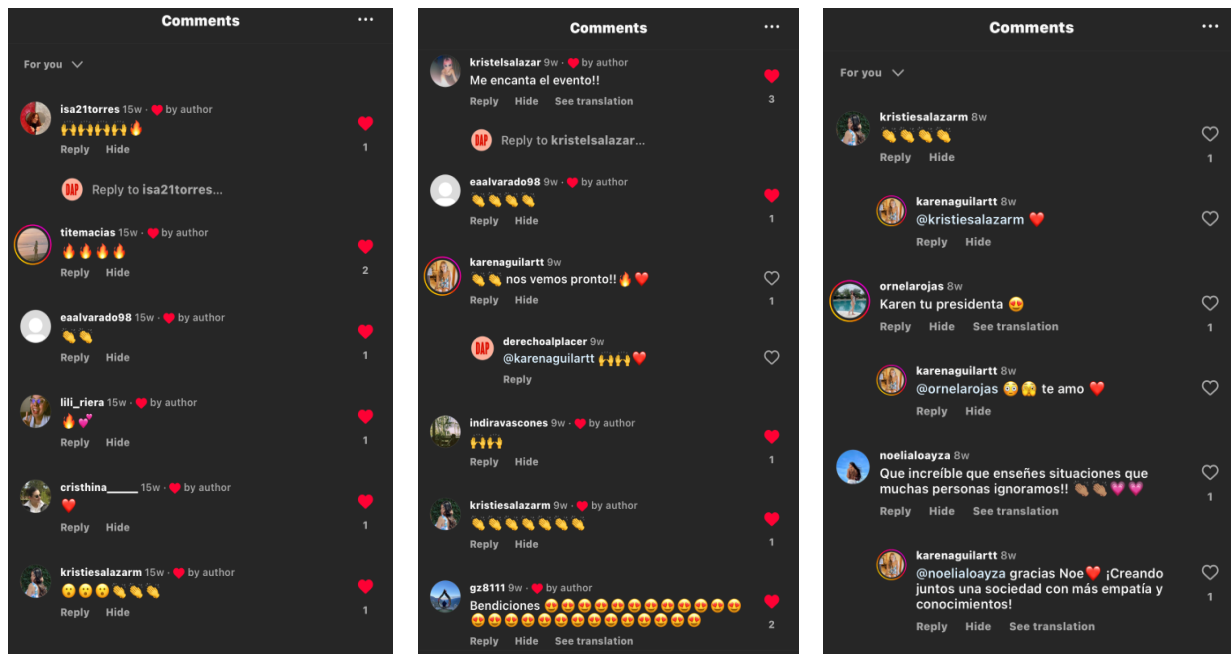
Comments

For you

isa21torres 15w · ❤️ by author
🙌🙌🙌🙌🔥
Reply Hide
1

Reply to isa21torres...

titemacias 15w · ❤️ by author
🔥🔥🔥🔥
Reply Hide
2

eaalvarado98 15w · ❤️ by author
👏👏
Reply Hide
1

lili_riera 15w · ❤️ by author
🔥💕
Reply Hide
1

cristhina_____ 15w · ❤️ by author
❤️
Reply Hide
1

kristiesalazarm 15w · ❤️ by author
😮😮😮👏👏👏
Reply Hide
1

Comments

kristelsalazar 9w · ❤️ by author
Me encanta el evento!!
Reply Hide See translation
3

Reply to kristelsalazar...

eaalvarado98 9w · ❤️ by author
👏👏👏👏
Reply Hide
1

karenaguilartt 9w
👏👏 nos vemos pronto!!🔥❤️
Reply Hide
1

derechoalplacer 9w
@karenaguilartt 🙌🙌❤️
Reply

indiravascones 9w · ❤️ by author
🙌🙌
Reply Hide
1

kristiesalazarm 9w · ❤️ by author
👏👏👏👏👏👏👏
Reply Hide
1

gz8111 9w · ❤️ by author
Bendiciones 😍😍😍😍😍😍😍😍😍😍😍😍😍😍😍😍😍😍😍😍😍😍😍😍😍😍
Reply Hide See translation
2

Comments

For you

kristiesalazarm 8w
👏👏👏👏
Reply Hide
1

karenaguilartt 8w
@kristiesalazarm ❤️
Reply Hide

ornelarojas 8w
Karen tu presidenta 😍
Reply Hide See translation
1

karenaguilartt 8w
@ornelarojas 🥺😭 te amo ❤️
Reply Hide

noelialoayza 8w
Que increíble que enseñes situaciones que muchas personas ignoramos!! 👏🏽👏🏽💜💜
Reply Hide See translation
1

karenaguilartt 8w
@noelialoayza gracias Noe❤️ ¡Creando juntos una sociedad con más empatía y conocimientos!
Reply Hide See translation
1